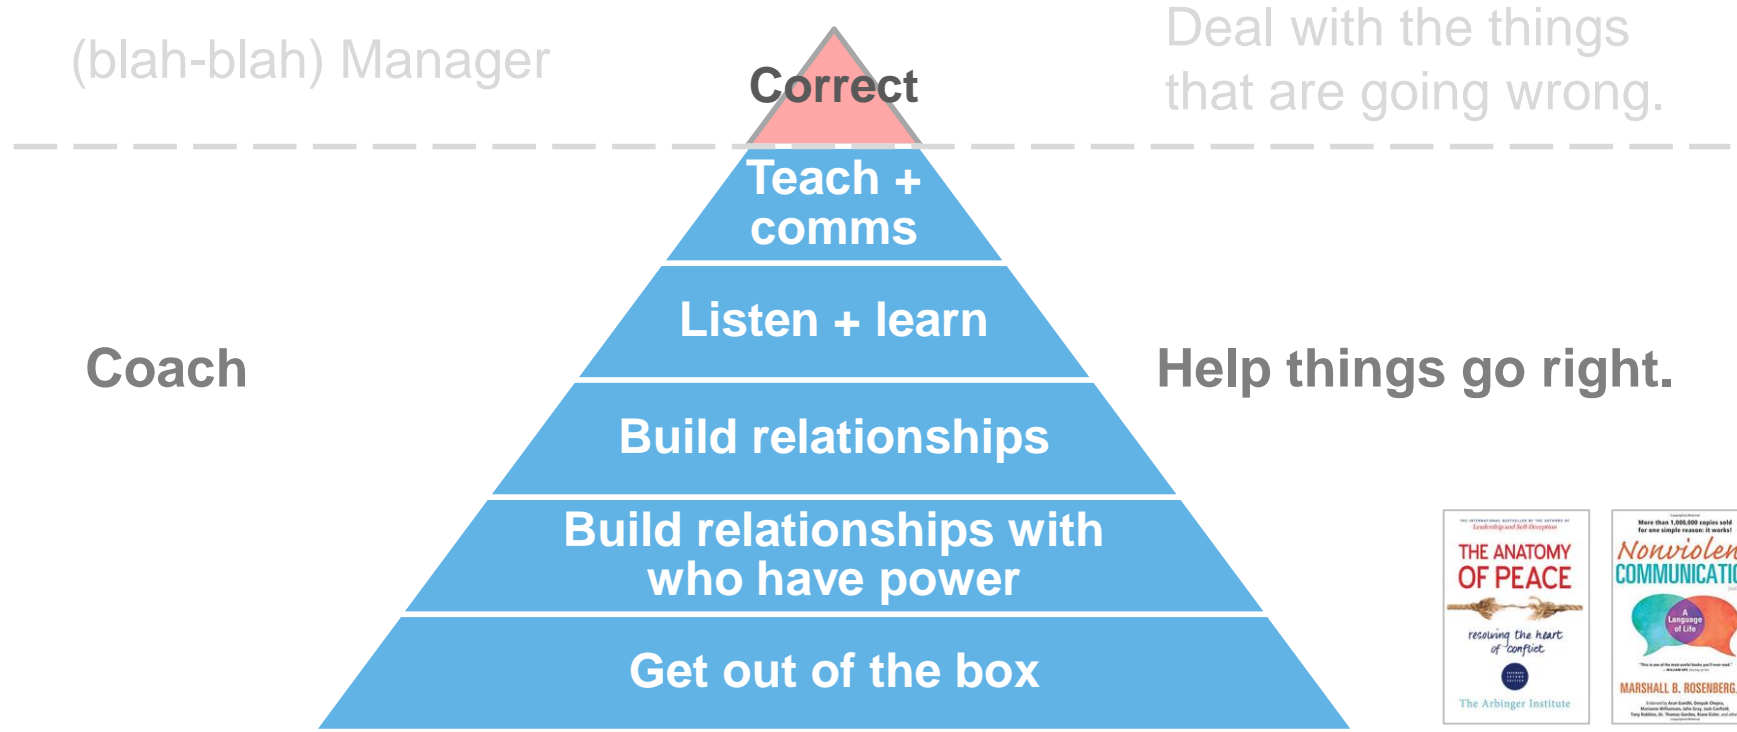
(blah-blah) Manager

Correct

Deal with the things that are going wrong.

Teach + comms

Listen + learn

Coach

Help things go right.

Build relationships

Build relationships with who have power

Get out of the box

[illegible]

THE ANATOMY OF PEACE

resolving the heart of conflict

The Arbinger Institute

More than 1,000,000 copies sold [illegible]

Nonviolen

COMMUNICATI

A Language of Life

MARSHALL B. ROSENBERG

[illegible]